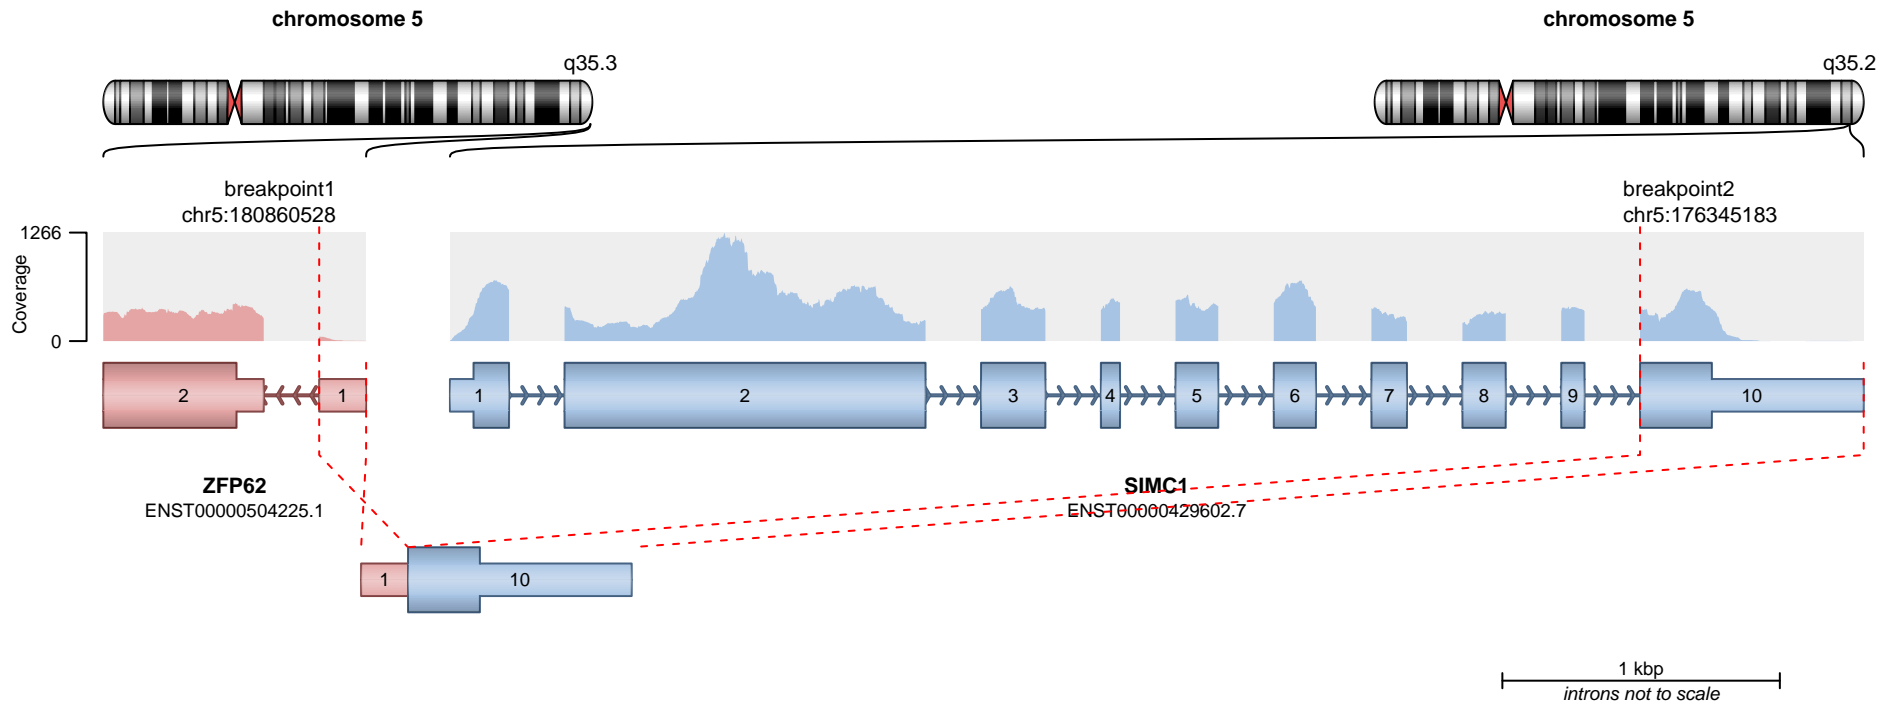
chromosome 5

chromosome 5

q35.3

q35.2

breakpoint1
chr5:180860528

breakpoint2
chr5:176345183

1266

Coverage

0

2

1

1

2

3

4

5

6

7

8

9

10

ZFP62
ENST00000504225.1

SIMC1
ENST00000429602.7

1

10

1 kbp
introns not to scale